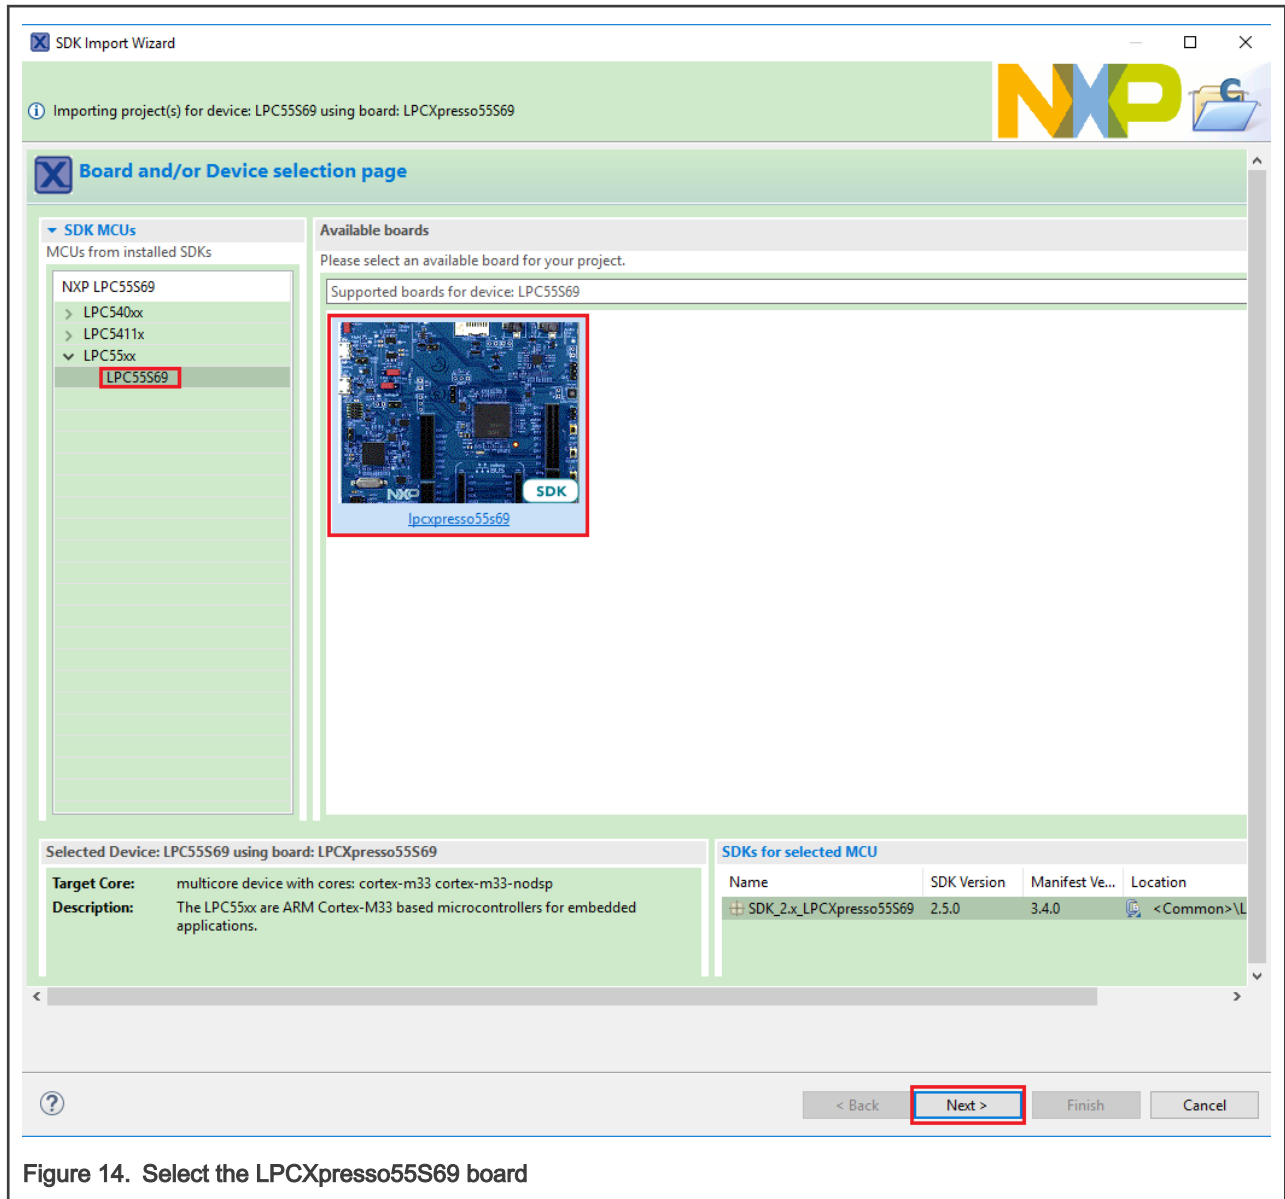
SDK Import Wizard

Importing project(s) for device: LPC55S69 using board: LPCXpresso55S69

Board and/or Device selection page

SDK MCUs
MCUs from installed SDKs

NXP LPC55S69
LPC540xx
LPC5411x
LPC55xx
LPC55S69

Available boards
Please select an available board for your project.
Supported boards for device: LPC55S69

SDK
lpcxpresso55s69

Selected Device: LPC55S69 using board: LPCXpresso55S69
Target Core: multicore device with cores: cortex-m33 cortex-m33-nodsp
Description: The LPC55xx are ARM Cortex-M33 based microcontrollers for embedded applications.

SDKs for selected MCU

| Name | SDK Version | Manifest Ve... | Location |
|---|---|---|---|
| SDK_2.x_LPCXpresso55S69 | 2.5.0 | 3.4.0 | <Common>\L |

< Back
Next >
Finish
Cancel

Figure 14. Select the LPCXpresso55S69 board